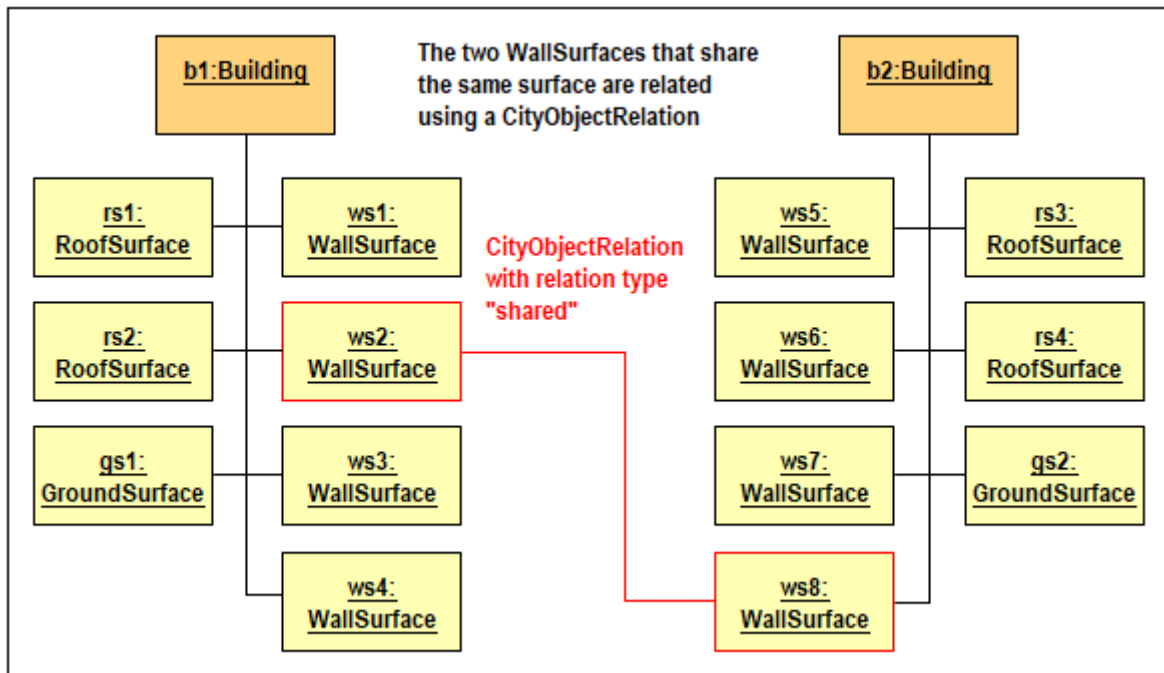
b1:Building

The two WallSurfaces that share the same surface are related using a CityObjectRelation

b2:Building

rs1: RoofSurface

ws1: WallSurface

CityObjectRelation with relation type "shared"

ws5: WallSurface

rs3: RoofSurface

rs2: RoofSurface

ws2: WallSurface

ws6: WallSurface

rs4: RoofSurface

gs1: GroundSurface

ws3: WallSurface

ws7: WallSurface

gs2: GroundSurface

ws4: WallSurface

ws8: WallSurface